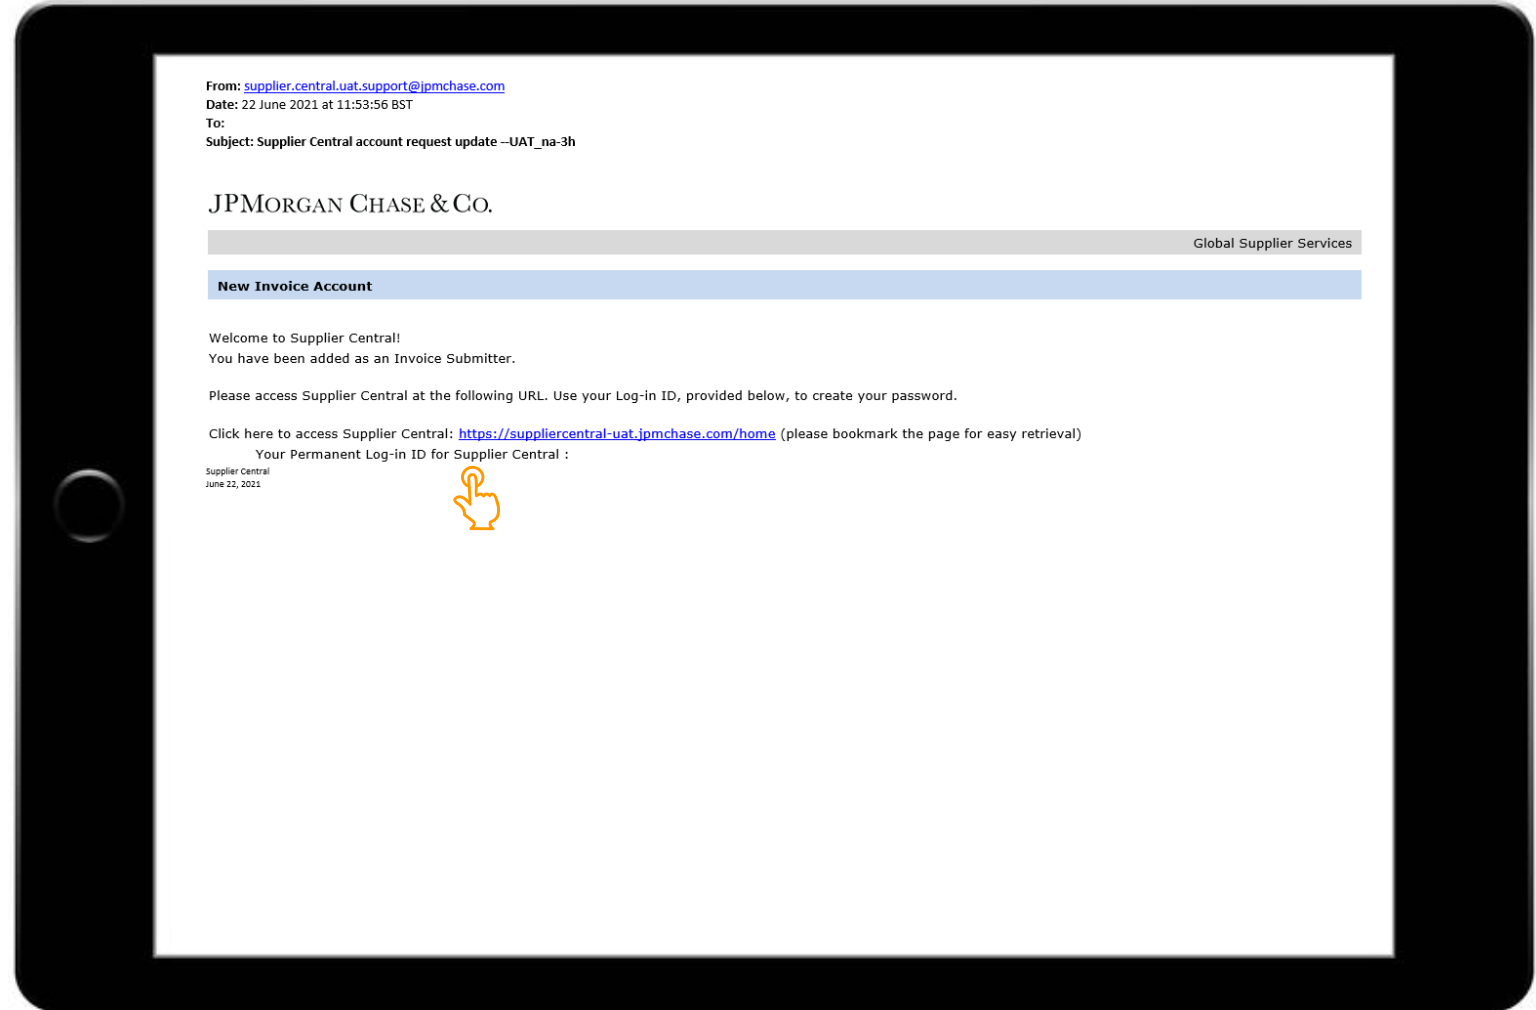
From: supplier.central.uat.support@jpmchase.com
Date: 22 June 2021 at 11:53:56 BST
To:
Subject: Supplier Central account request update --UAT_na-3h

JPMorgan Chase & Co.

Global Supplier Services

New Invoice Account

Welcome to Supplier Central!
You have been added as an Invoice Submitter.

Please access Supplier Central at the following URL. Use your Log-in ID, provided below, to create your password.

Click here to access Supplier Central: https://suppliercentral-uat.jpmchase.com/home (please bookmark the page for easy retrieval)
Your Permanent Log-in ID for Supplier Central :

Supplier Central
June 22, 2021